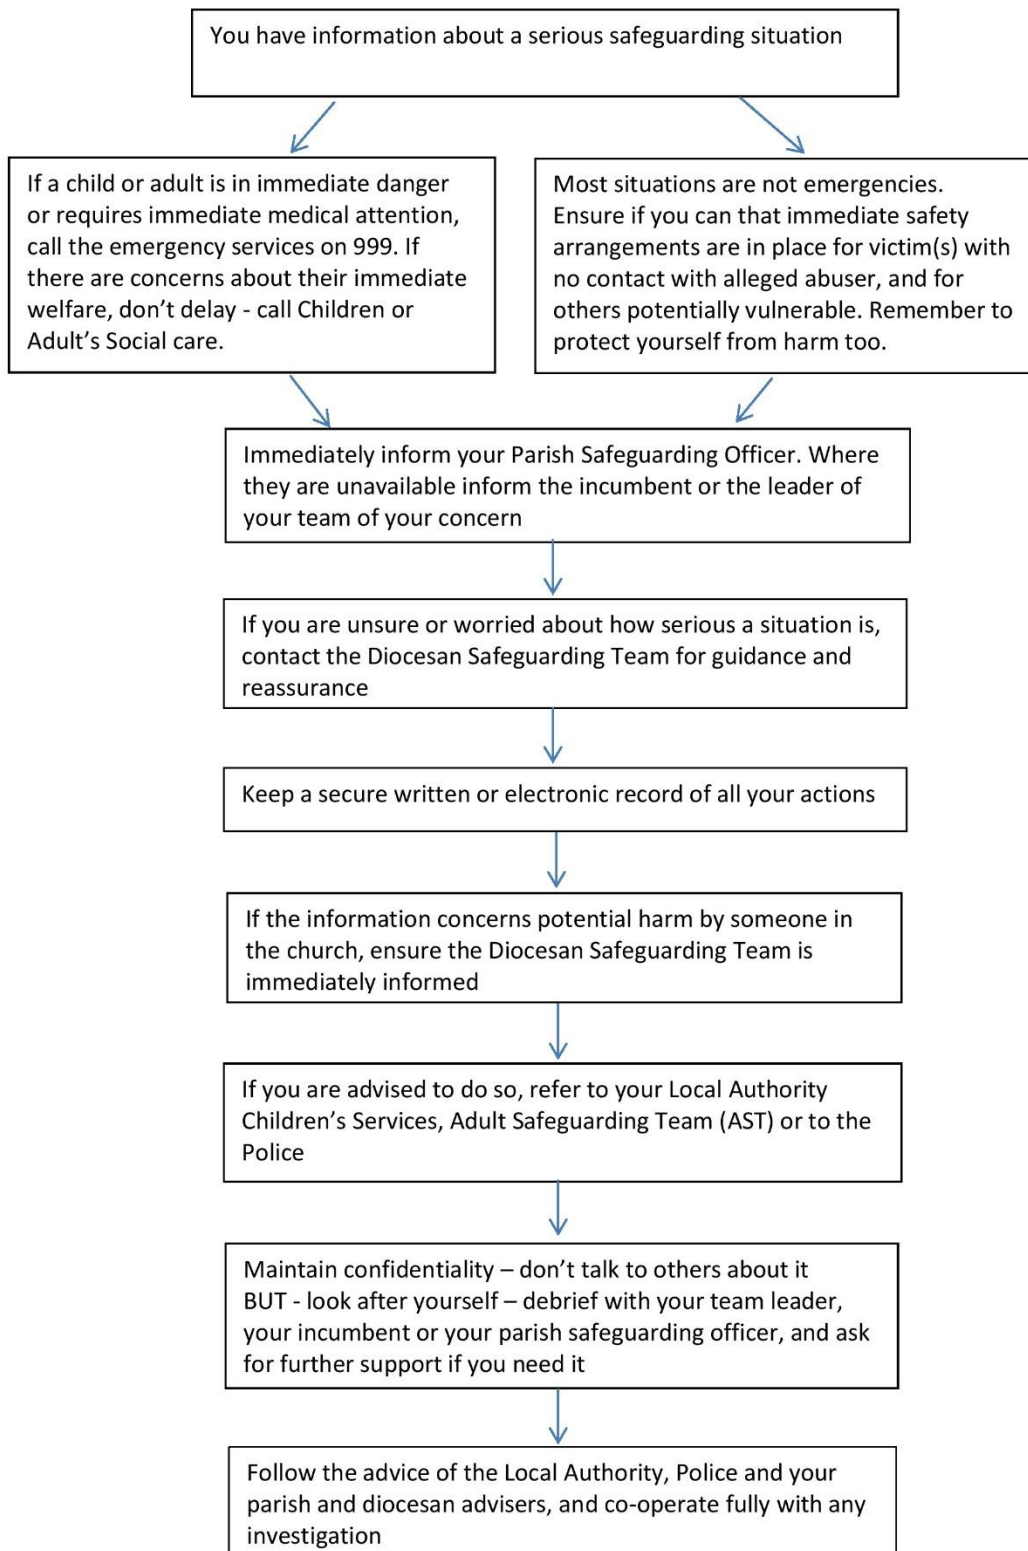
You have information about a serious safeguarding situation

If a child or adult is in immediate danger or requires immediate medical attention, call the emergency services on 999. If there are concerns about their immediate welfare, don't delay - call Children or Adult's Social care.

Most situations are not emergencies. Ensure if you can that immediate safety arrangements are in place for victim(s) with no contact with alleged abuser, and for others potentially vulnerable. Remember to protect yourself from harm too.

Immediately inform your Parish Safeguarding Officer. Where they are unavailable inform the incumbent or the leader of your team of your concern

If you are unsure or worried about how serious a situation is, contact the Diocesan Safeguarding Team for guidance and reassurance

Keep a secure written or electronic record of all your actions

If the information concerns potential harm by someone in the church, ensure the Diocesan Safeguarding Team is immediately informed

If you are advised to do so, refer to your Local Authority Children's Services, Adult Safeguarding Team (AST) or to the Police

Maintain confidentiality – don't talk to others about it BUT - look after yourself – debrief with your team leader, your incumbent or your parish safeguarding officer, and ask for further support if you need it

Follow the advice of the Local Authority, Police and your parish and diocesan advisers, and co-operate fully with any investigation